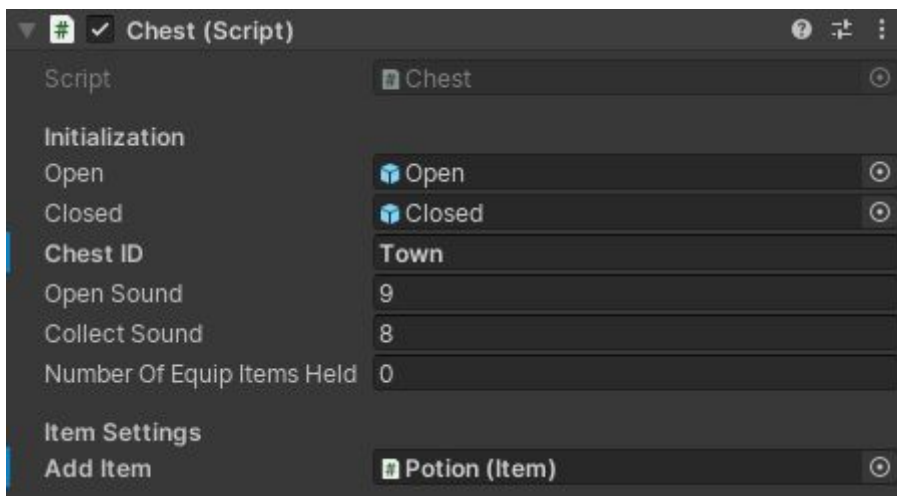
Chest (Script)

| | |
|---|---|
| Script | Chest |
| **Initialization** | |
| Open | Open |
| Closed | Closed |
| **Chest ID** | **Town** |
| Open Sound | 9 |
| Collect Sound | 8 |
| Number Of Equip Items Held | 0 |
| **Item Settings** | |
| **Add Item** | **Potion (Item)** |